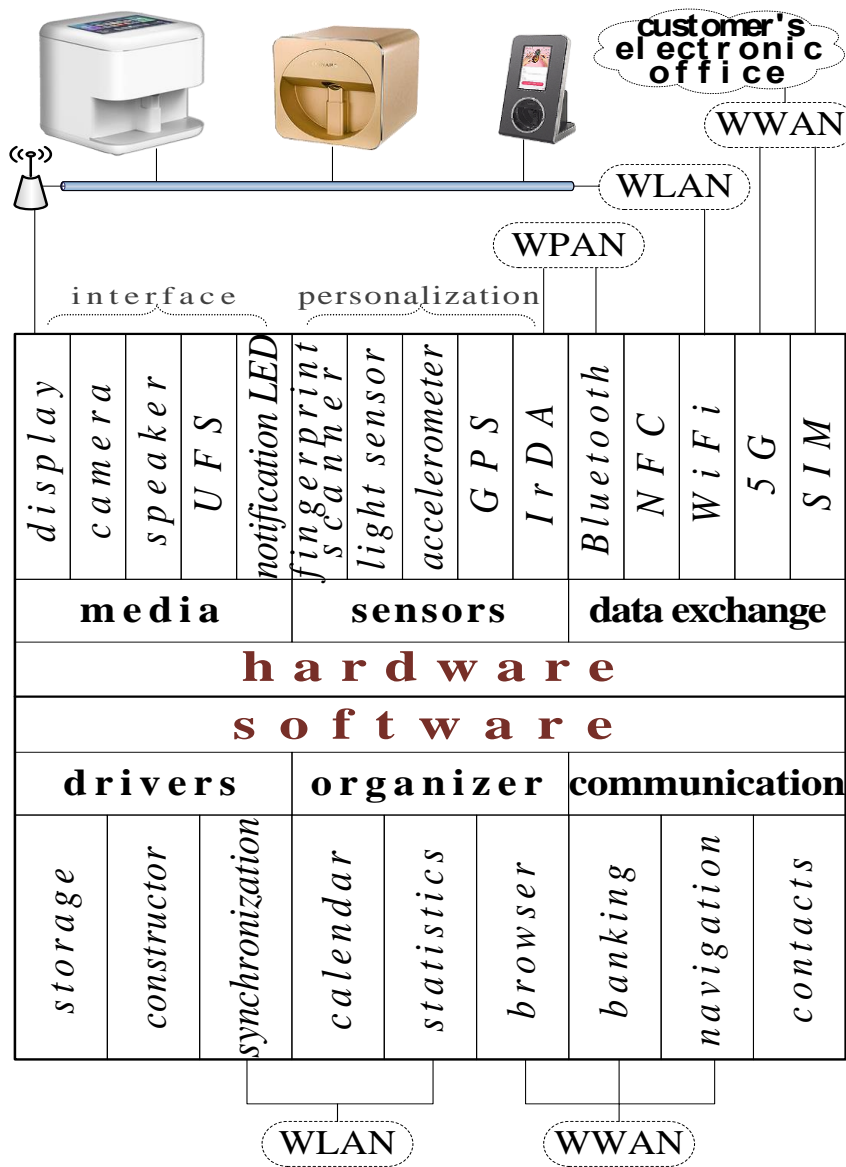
customer's electronic office

WWAN

WLAN

WPAN

interface

personalization

| display | camera | speaker | UFS | notification LED | fingerprint scanner | light sensor | accelerometer | GPS | IrDA | Bluetooth | NFC | WiFi | 5G | SIM |
|---|---|---|---|---|---|---|---|---|---|---|---|---|---|---|

media

sensors

data exchange

hardware

software

drivers

organizer

communication

| storage | constructor | synchronization | calendar | statistics | browser | banking | navigation | contacts |
|---|---|---|---|---|---|---|---|---|

WLAN

WWAN